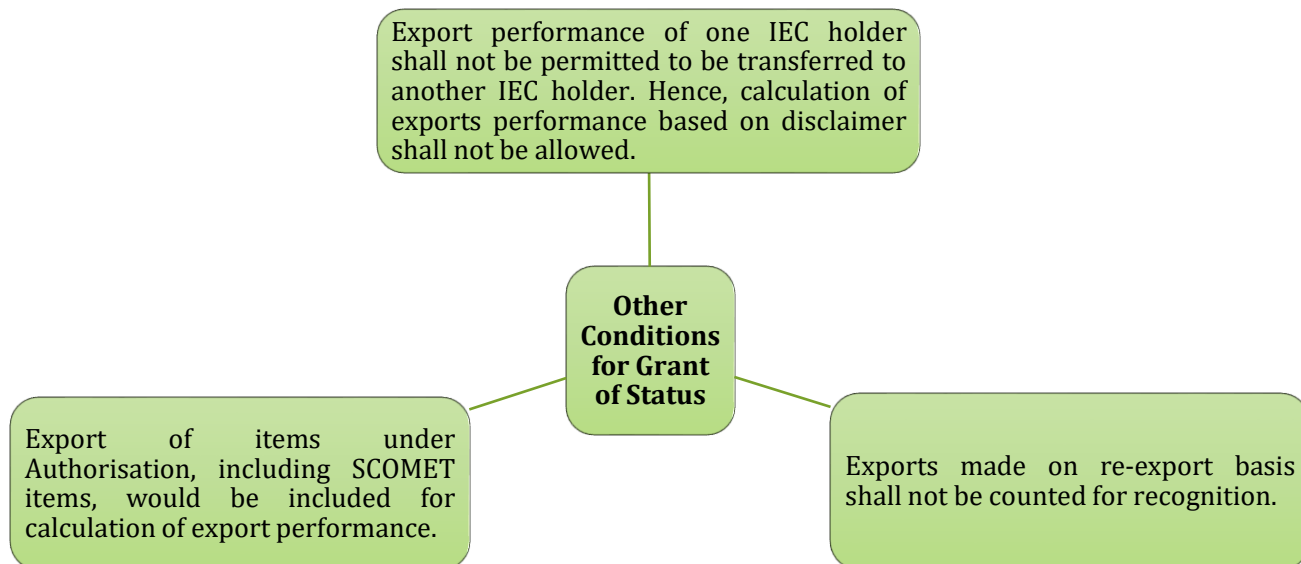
Export performance of one IEC holder shall not be permitted to be transferred to another IEC holder. Hence, calculation of exports performance based on disclaimer shall not be allowed.

**Other Conditions for Grant of Status**

Export of items under Authorisation, including SCOMET items, would be included for calculation of export performance.

Exports made on re-export basis shall not be counted for recognition.